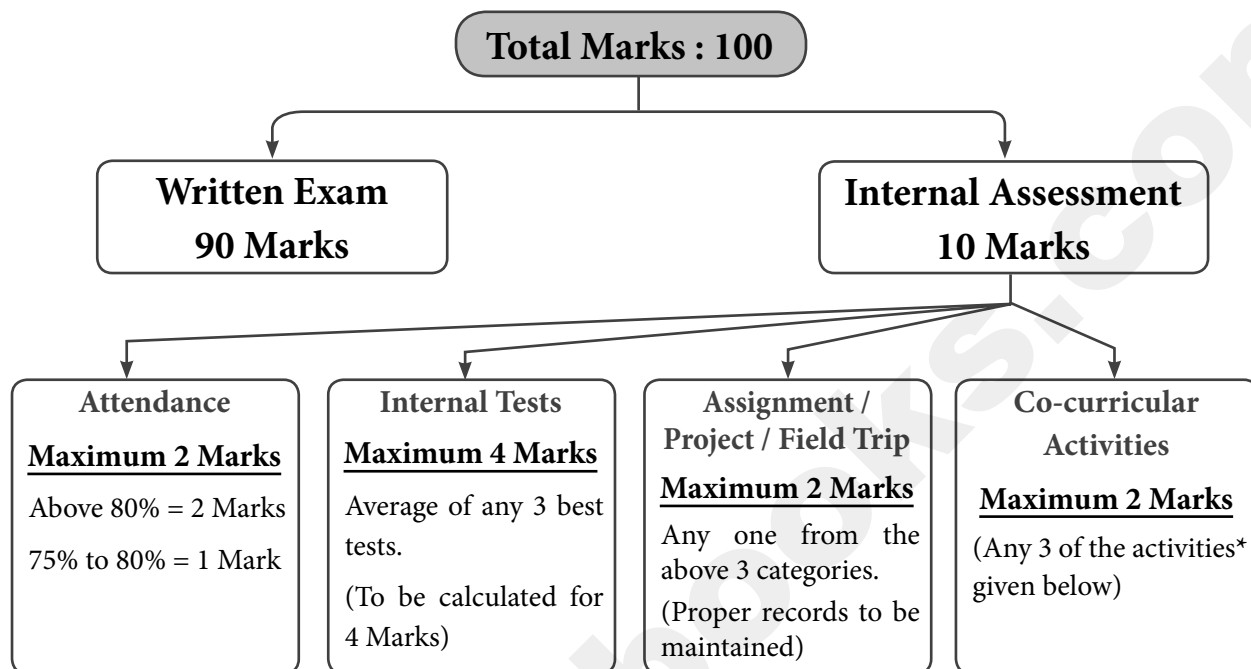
Total Marks : 100

Written Exam
90 Marks

Internal Assessment
10 Marks

Attendance
Maximum 2 Marks
Above 80% = 2 Marks
75% to 80% = 1 Mark

Internal Tests
Maximum 4 Marks
Average of any 3 best tests.
(To be calculated for 4 Marks)

Assignment / Project / Field Trip
Maximum 2 Marks
Any one from the above 3 categories.
(Proper records to be maintained)

Co-curricular Activities
Maximum 2 Marks
(Any 3 of the activities* given below)

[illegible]books.com